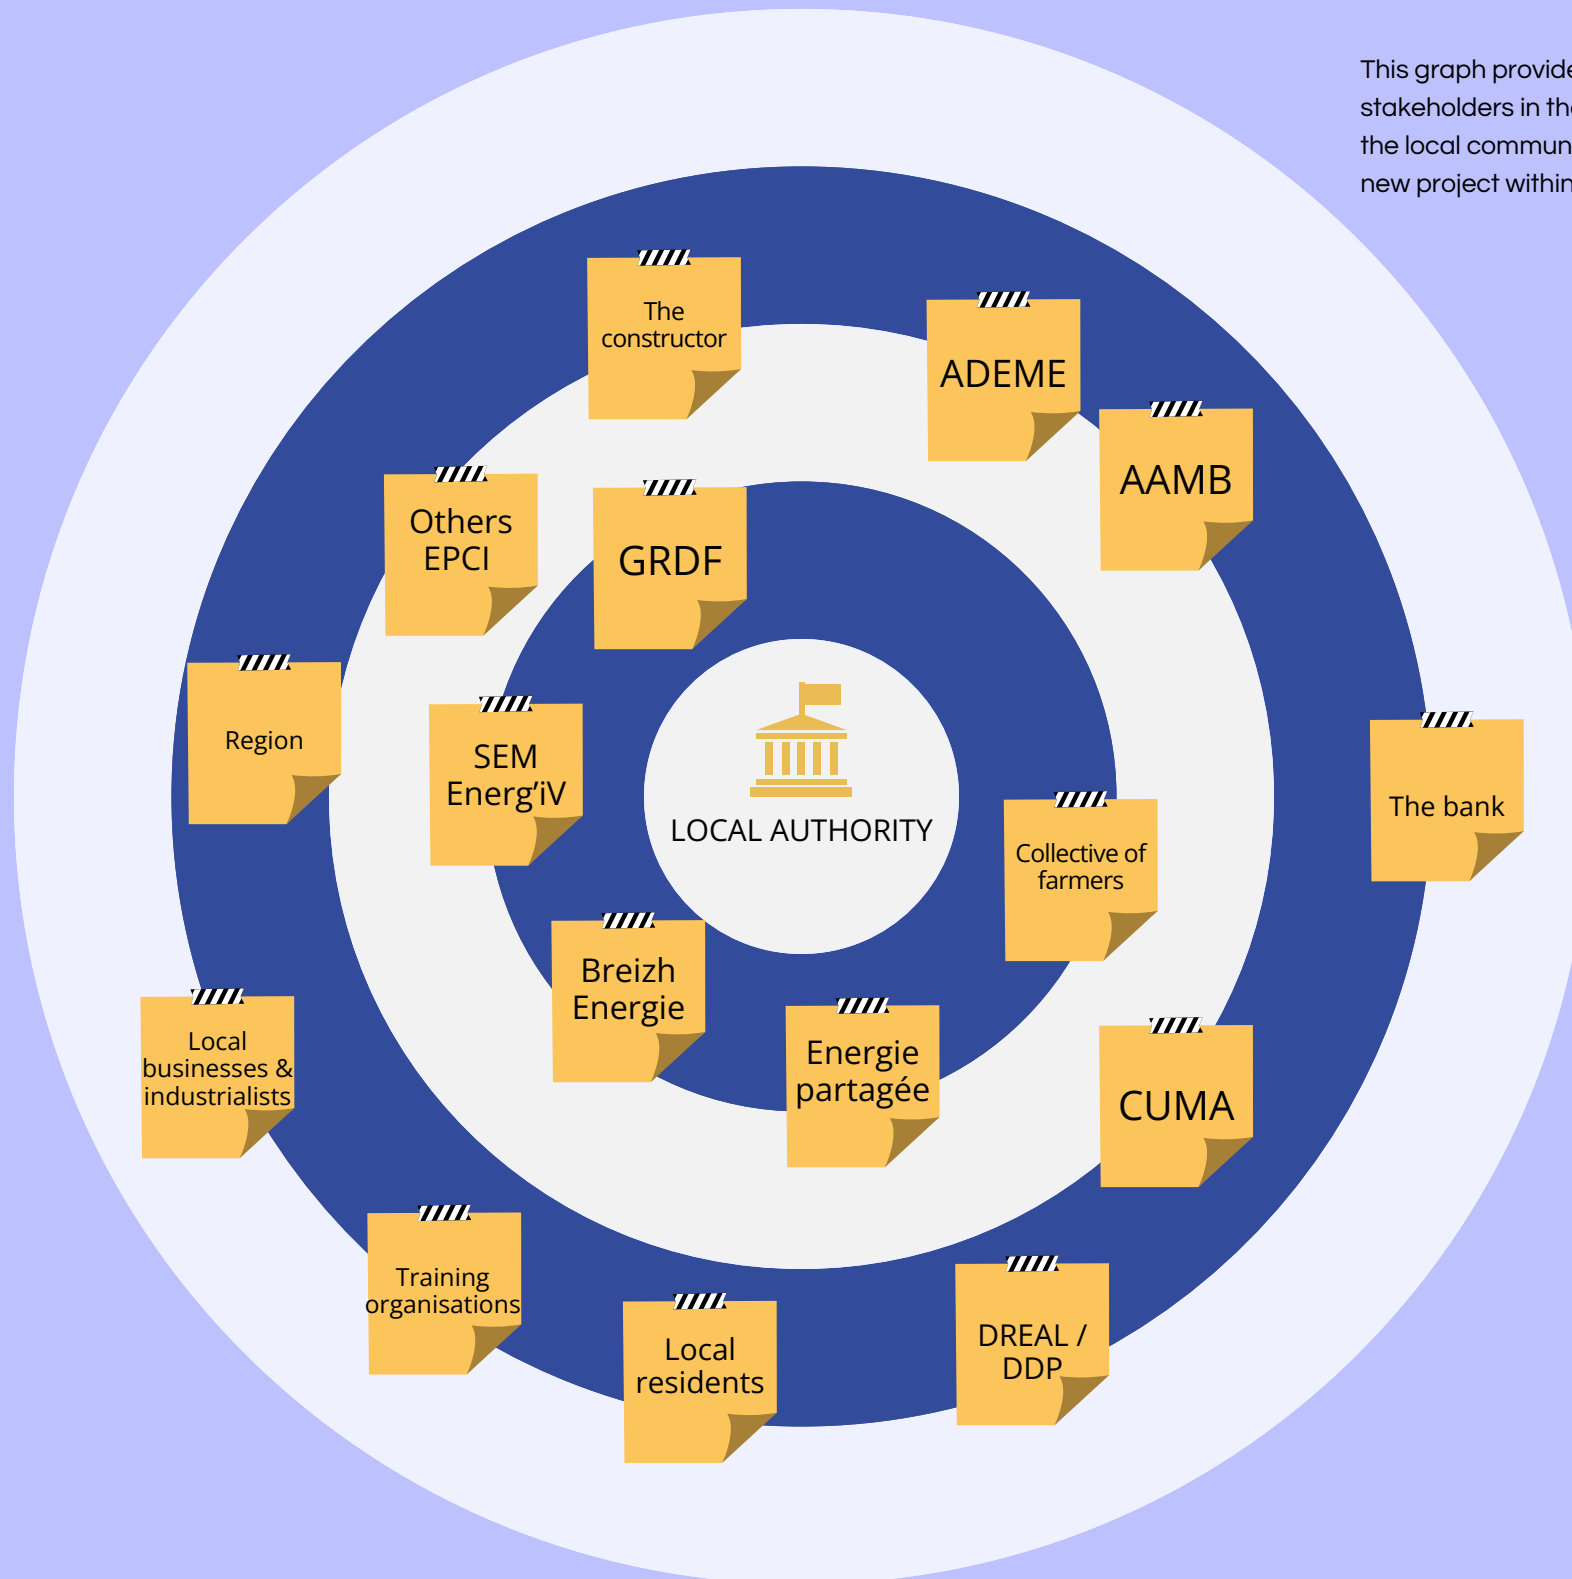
This graph provide
stakeholders in the
the local commun
new project within

The constructor

ADEME

AAMB

Others EPCI

GRDF

Region

SEM Energ'iV

LOCAL AUTHORITY

Collective of farmers

The bank

Breizh Energie

Energie partagée

CUMA

Local businesses & industrialists

Training organisations

Local residents

DREAL / DDP